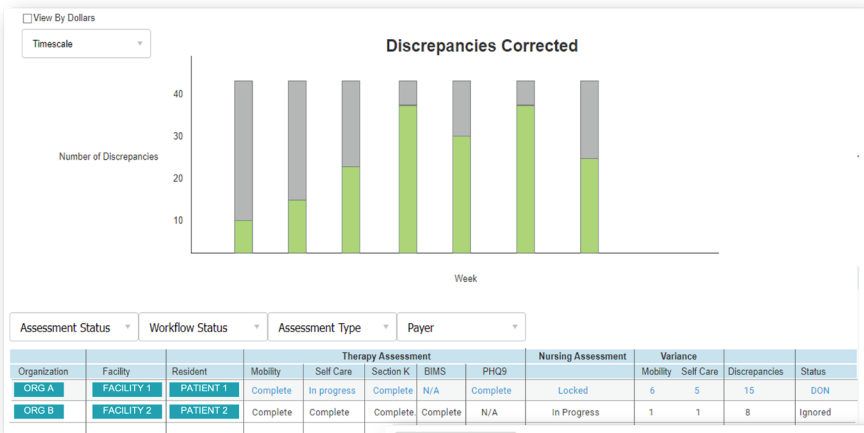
View By Dollars

Timescale

Discrepancies Corrected

Number of Discrepancies

40
30
20
10

Week

Assessment Status
Workflow Status
Assessment Type
Payer

| Organization | Facility | Resident | Mobility | Self Care | Section K | BIMS | PHQ9 | Nursing Assessment | Mobility | Self Care | Discrepancies | Status |
|---|---|---|---|---|---|---|---|---|---|---|---|---|
| | | | Therapy Assessment | | | | | | Variance | | | |
| ORG A | FACILITY 1 | PATIENT 1 | Complete | In progress | Complete | N/A | Complete | Locked | 6 | 5 | 15 | DON |
| ORG B | FACILITY 2 | PATIENT 2 | Complete | Complete | Complete. | Complete | N/A | In Progress | 1 | 1 | 8 | Ignored |